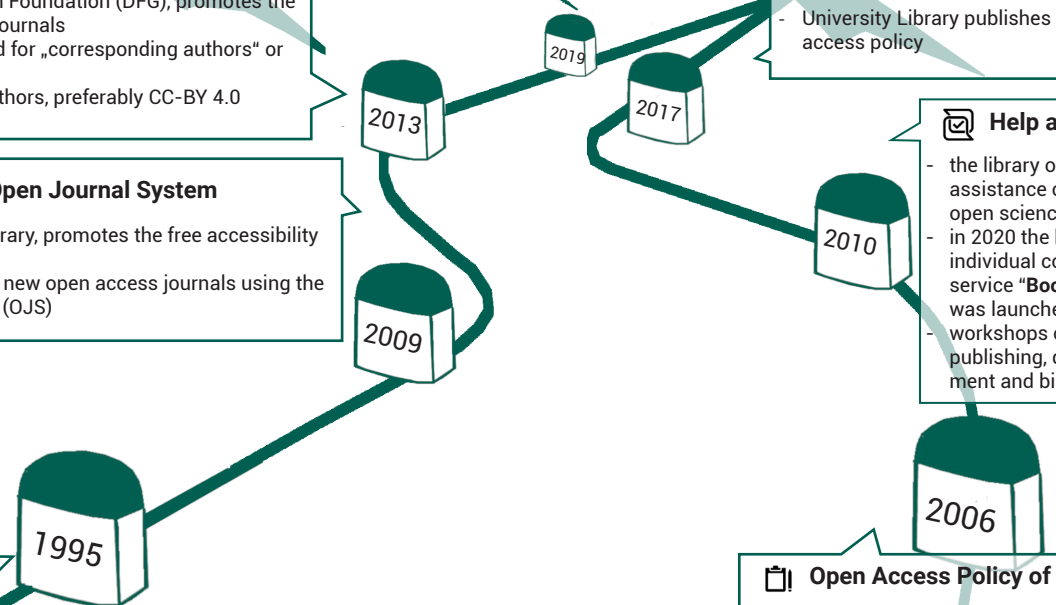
Foundation (DFG), promotes the ournals d for „corresponding authors" or

thors, preferably CC-BY 4.0

Open Journal System

rary, promotes the free accessibility

new open access journals using the (OJS)

- University Library publishes access policy

2019

2013

2017

Help a

- the library o assistance o open scienc
- in 2020 the l individual co service "Boo was launche
- workshops o publishing, o ment and bi

2010

2009

1995

2006

Open Access Policy of